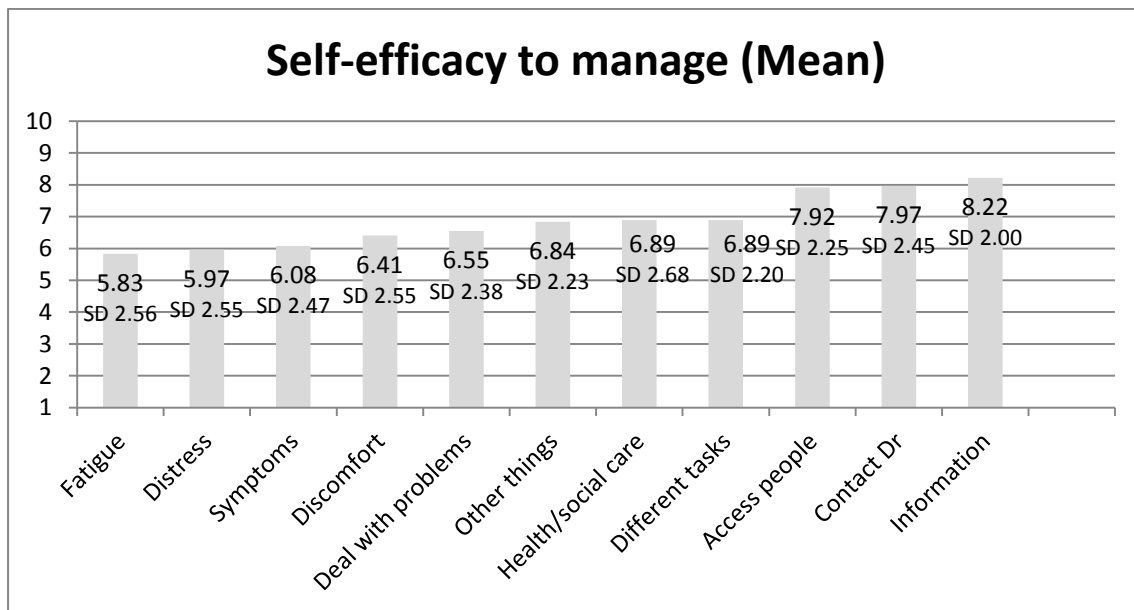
Self-efficacy to manage (Mean)

10
9
8
7
6
5
4
3
2
1

5.83
SD 2.56
5.97
SD 2.55
6.08
SD 2.47
6.41
SD 2.55
6.55
SD 2.38
6.84
SD 2.23
6.89
SD 2.68
6.89
SD 2.20
7.92
SD 2.25
7.97
SD 2.45
8.22
SD 2.00

Fatigue
Distress
Symptoms
Discomfort
Deal with problems
Other things
Health/social care
Different tasks
Access people
Contact Dr
Information